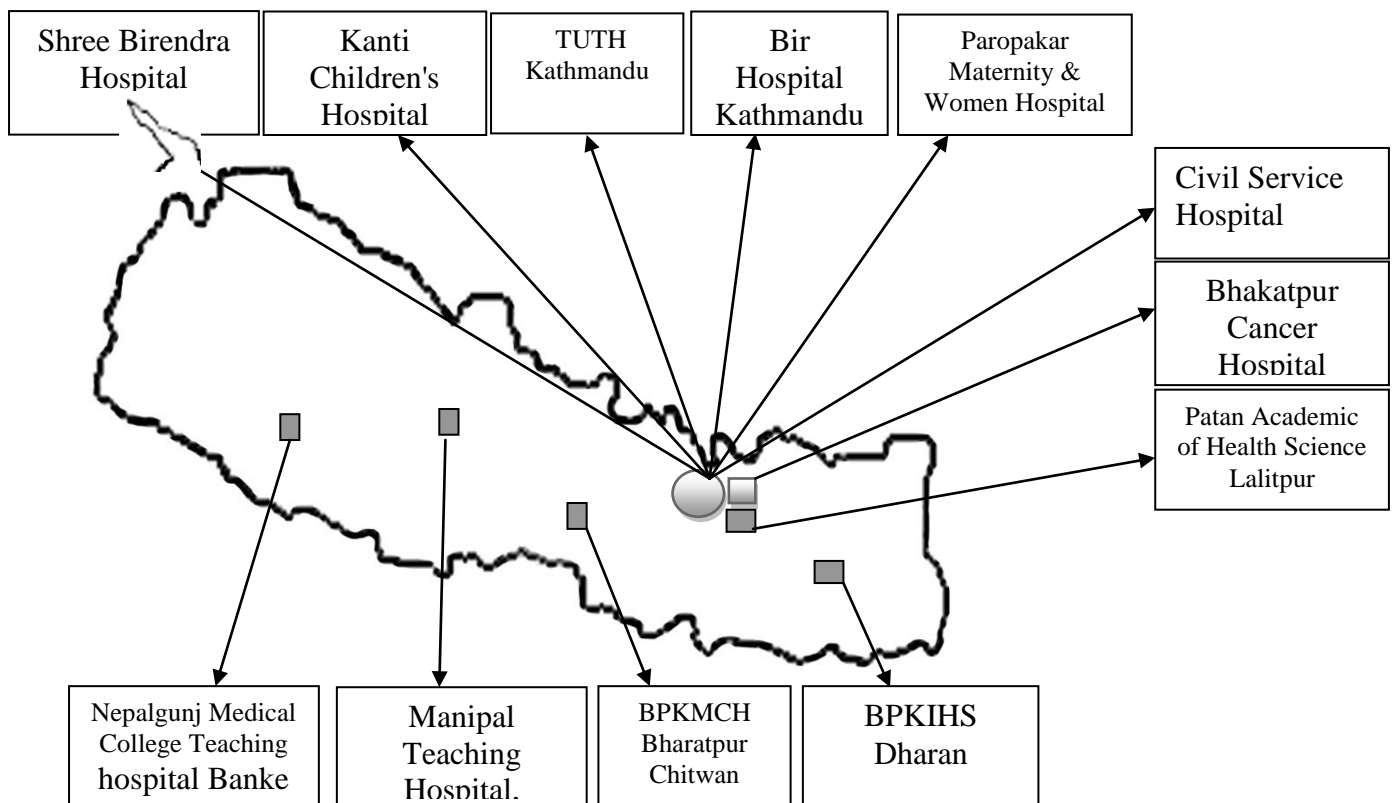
Shree Birendra Hospital

Kanti Children's Hospital

TUTH Kathmandu

Bir Hospital Kathmandu

Paropakar Maternity & Women Hospital

Civil Service Hospital

Bhakatpur Cancer Hospital

Patan Academic of Health Science Lalitpur

Nepalgunj Medical College Teaching hospital Banke

Manipal Teaching Hospital,

BPKMCH Bharatpur Chitwan

BPKIHS Dharan